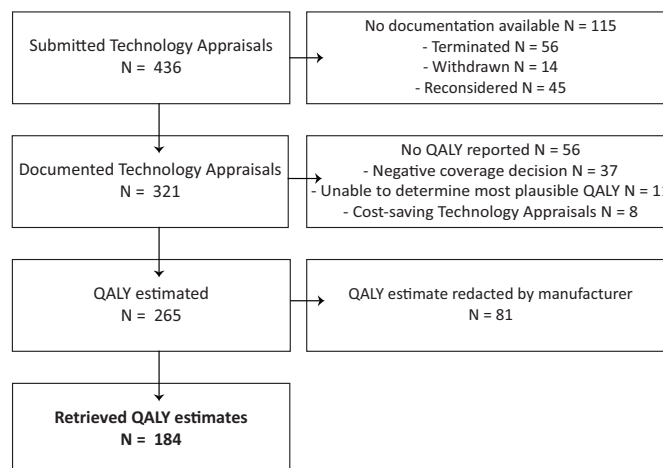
Submitted Technology Appraisals
N = 436

No documentation available N = 115
- Terminated N = 56
- Withdrawn N = 14
- Reconsidered N = 45

Documented Technology Appraisals
N = 321

No QALY reported N = 56
- Negative coverage decision N = 37
- Unable to determine most plausible QALY N = 1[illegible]
- Cost-saving Technology Appraisals N = 8

QALY estimated
N = 265

QALY estimate redacted by manufacturer
N = 81

**Retrieved QALY estimates**
**N = 184**